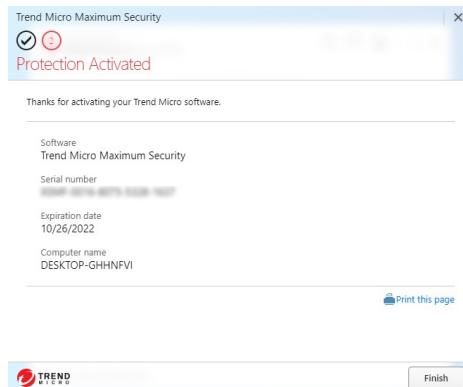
Trend Micro Maximum Security

2

Protection Activated

Thanks for activating your Trend Micro software.

Software
Trend Micro Maximum Security

Serial number
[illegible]

Expiration date
10/26/2022

Computer name
DESKTOP-GHHNFVI

Print this page

TREND MICRO

Finish